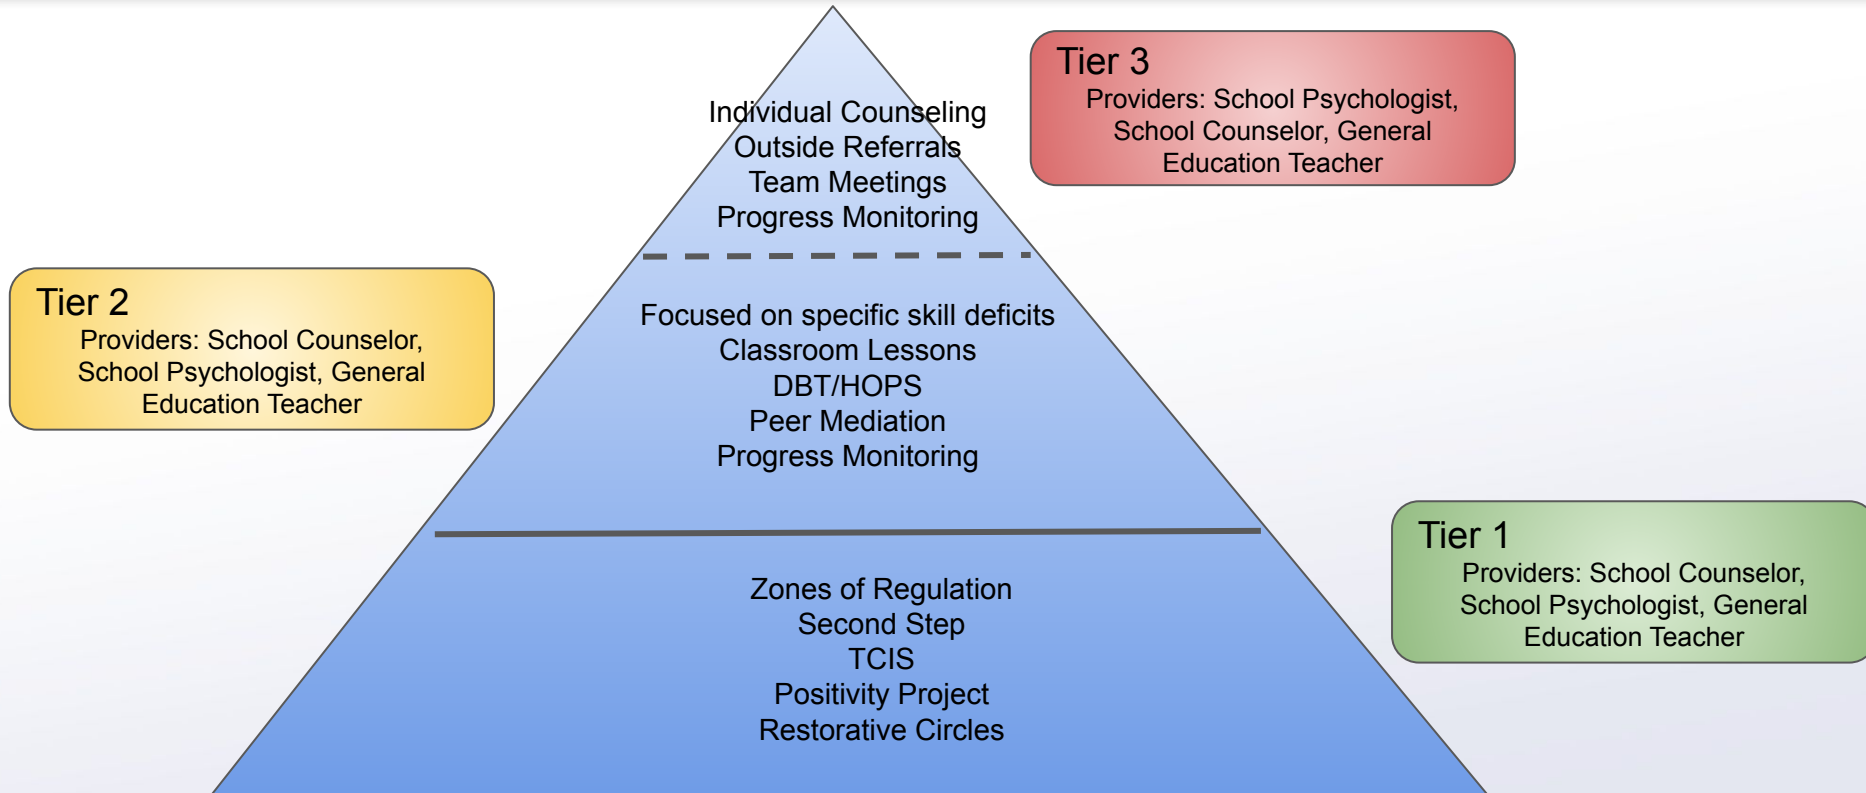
Tier 3
Providers: School Psychologist, School Counselor, General Education Teacher

Individual Counseling
Outside Referrals
Team Meetings
Progress Monitoring

Tier 2
Providers: School Counselor, School Psychologist, General Education Teacher

Focused on specific skill deficits
Classroom Lessons
DBT/HOPS
Peer Mediation
Progress Monitoring

Tier 1
Providers: School Counselor, School Psychologist, General Education Teacher

Zones of Regulation
Second Step
TCIS
Positivity Project
Restorative Circles